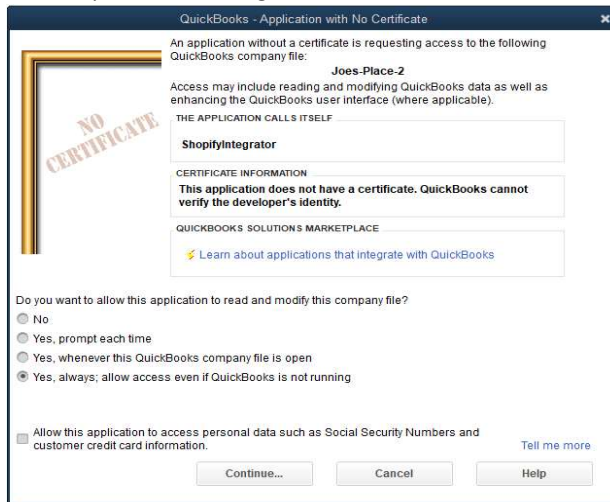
QuickBooks - Application with No Certificate

×

NO CERTIFICATE

An application without a certificate is requesting access to the following QuickBooks company file:

Joes-Place-2

Access may include reading and modifying QuickBooks data as well as enhancing the QuickBooks user interface (where applicable).

THE APPLICATION CALLS ITSELF

ShopifyIntegrator

CERTIFICATE INFORMATION

This application does not have a certificate. QuickBooks cannot verify the developer's identity.

QUICKBOOKS SOLUTIONS MARKETPLACE

Learn about applications that integrate with QuickBooks

Do you want to allow this application to read and modify this company file?

No

Yes, prompt each time

Yes, whenever this QuickBooks company file is open

Yes, always; allow access even if QuickBooks is not running

Allow this application to access personal data such as Social Security Numbers and customer credit card information.

Tell me more

Continue...

Cancel

Help